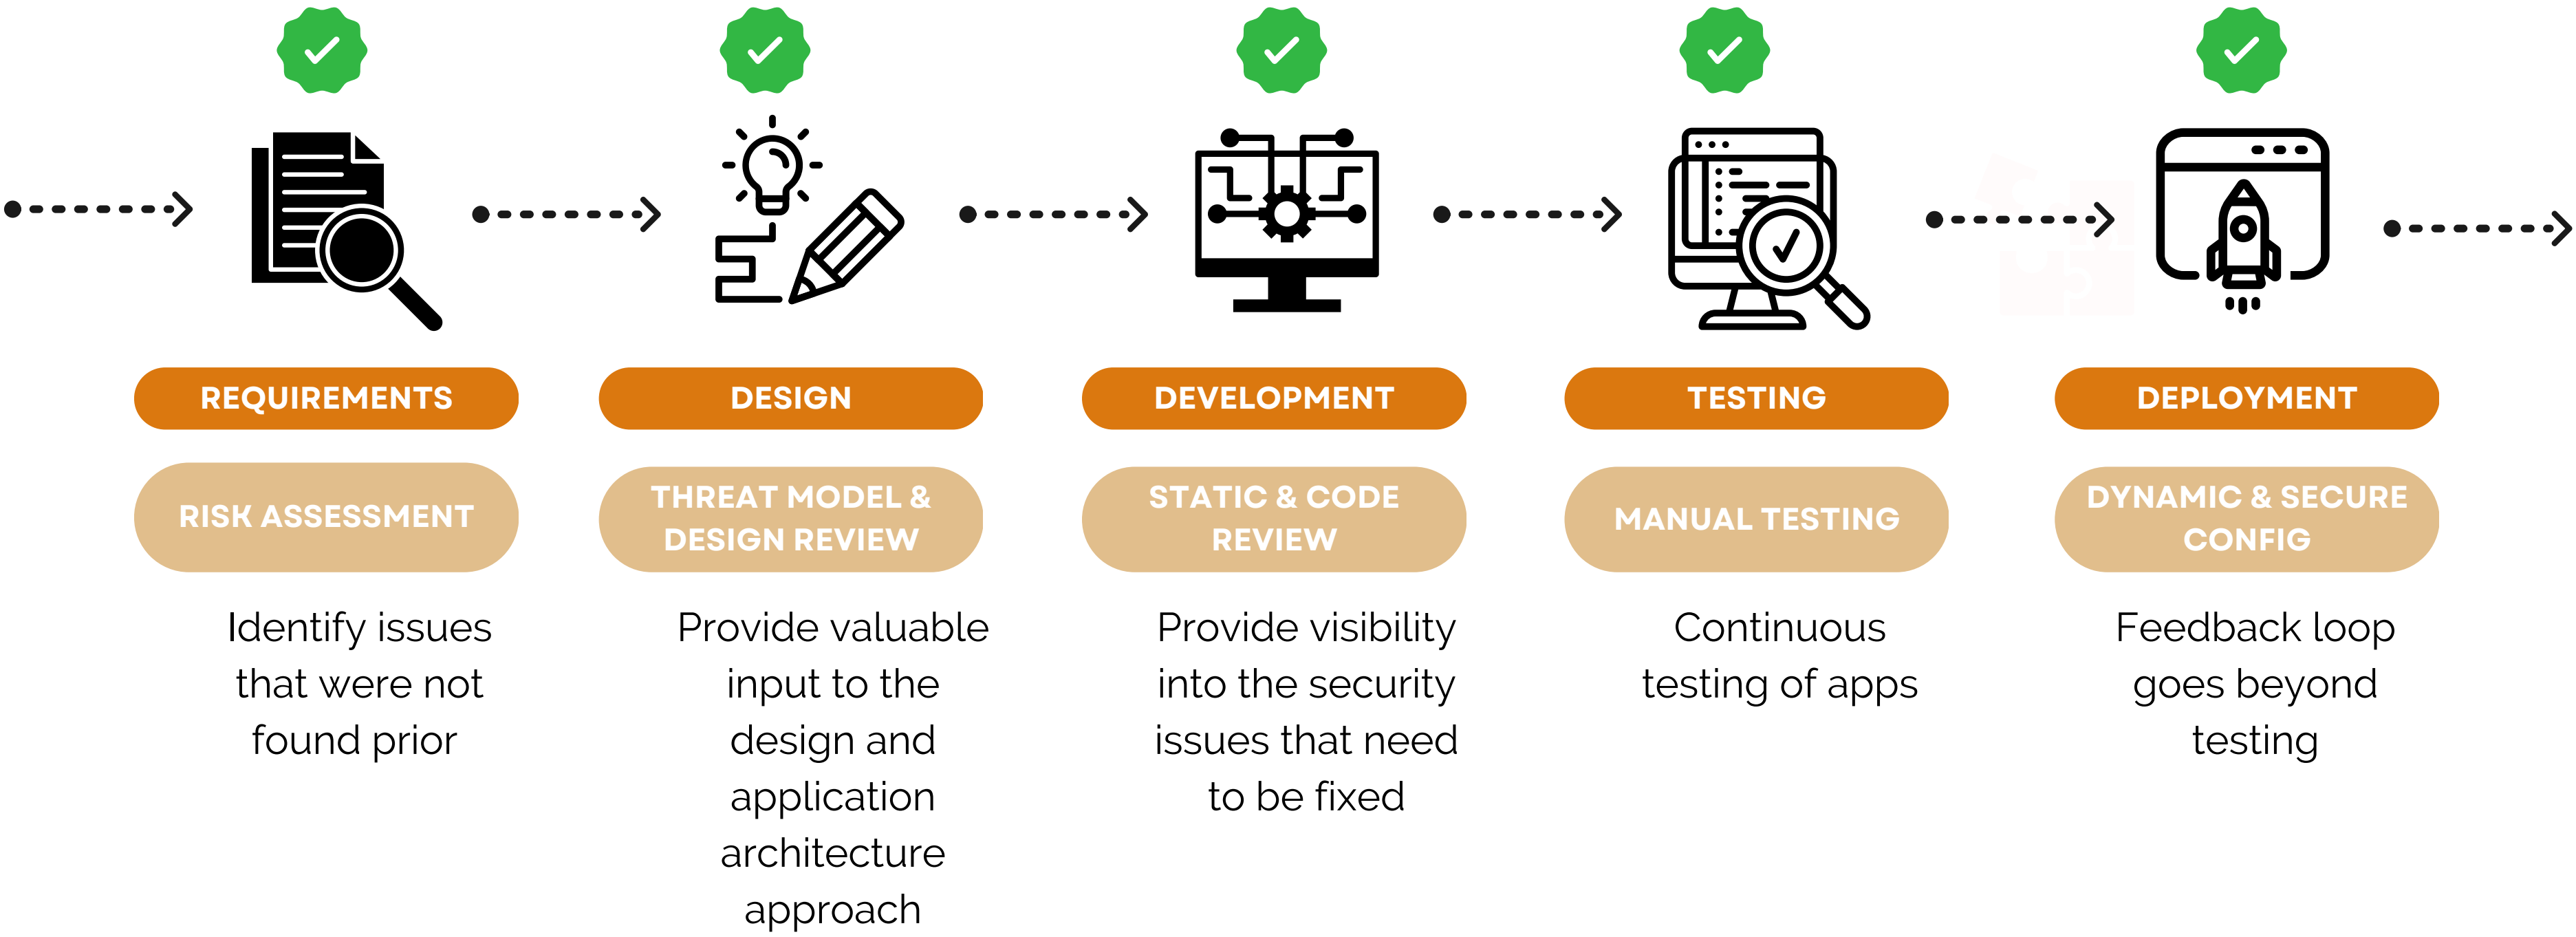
REQUIREMENTS

RISK ASSESSMENT

Identify issues that were not found prior

DESIGN

THREAT MODEL & DESIGN REVIEW

Provide valuable input to the design and application architecture approach

DEVELOPMENT

STATIC & CODE REVIEW

Provide visibility into the security issues that need to be fixed

TESTING

MANUAL TESTING

Continuous testing of apps

DEPLOYMENT

DYNAMIC & SECURE CONFIG

Feedback loop goes beyond testing